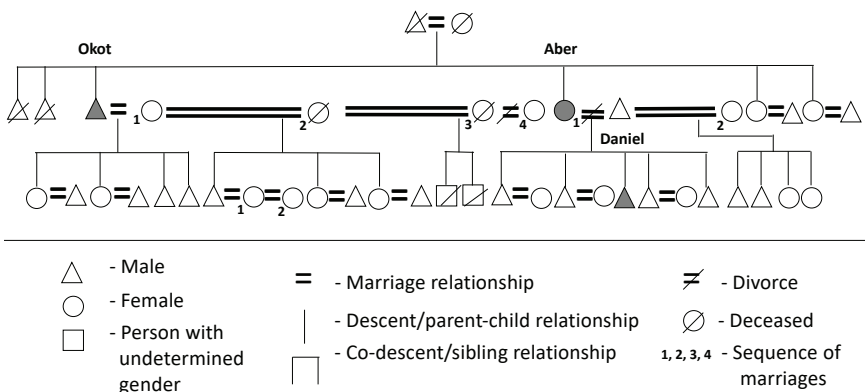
Okot

Aber

1

2

3

4

1

2

Daniel

1

2

- Male

- Female

- Person with undetermined gender

= - Marriage relationship

- Descent/parent-child relationship

- Co-descent/sibling relationship

≠ - Divorce

∅ - Deceased

1, 2, 3, 4 - Sequence of marriages